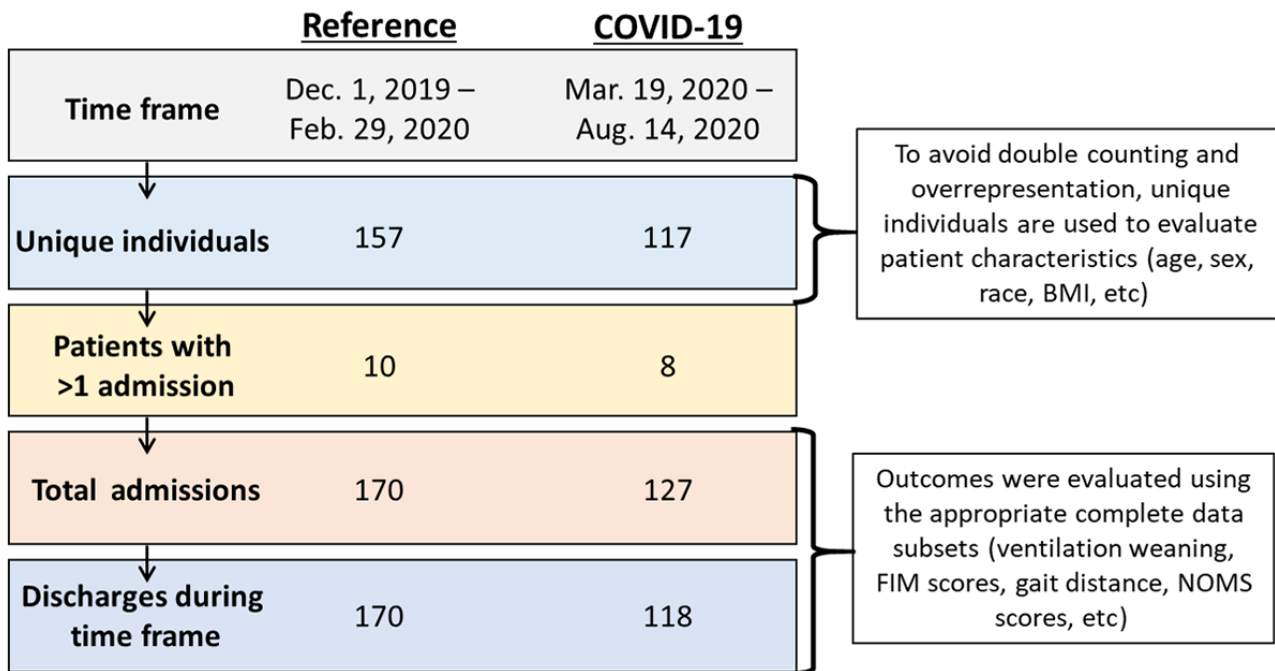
|  | Reference | COVID-19 |
|---|---|---|
| Time frame | Dec. 1, 2019 – Feb. 29, 2020 | Mar. 19, 2020 – Aug. 14, 2020 |
| Unique individuals | 157 | 117 |
| Patients with >1 admission | 10 | 8 |
| Total admissions | 170 | 127 |
| Discharges during time frame | 170 | 118 |

To avoid double counting and overrepresentation, unique individuals are used to evaluate patient characteristics (age, sex, race, BMI, etc)

Outcomes were evaluated using the appropriate complete data subsets (ventilation weaning, FIM scores, gait distance, NOMS scores, etc)